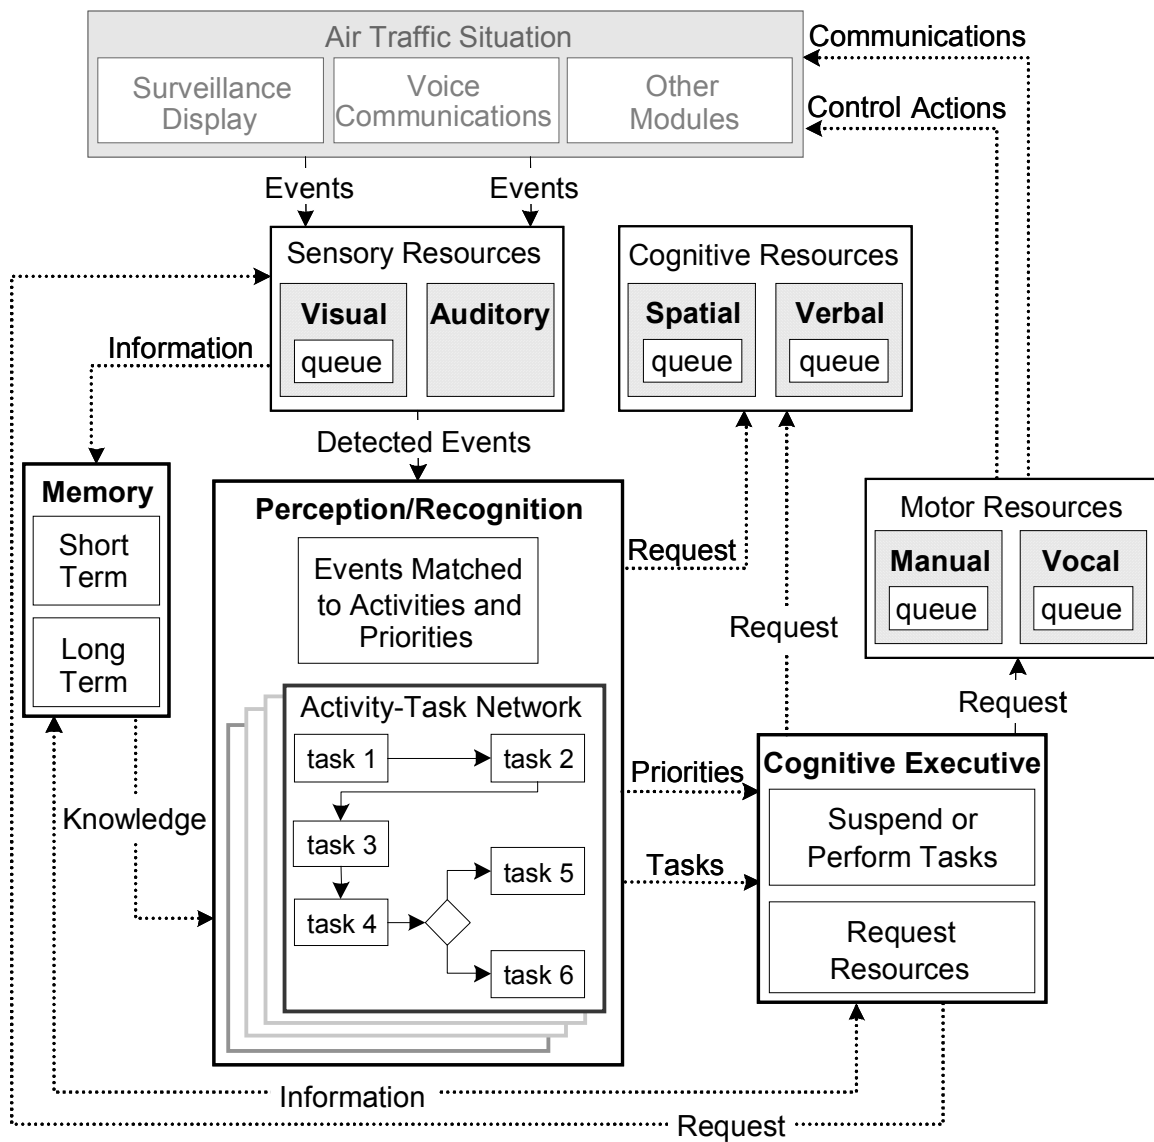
Air Traffic Situation

Surveillance Display

Voice Communications

Other Modules

Communications

Control Actions

Events

Events

Sensory Resources

Visual

queue

Auditory

Cognitive Resources

Spatial

queue

Verbal

queue

Information

Detected Events

Memory

Short Term

Long Term

Perception/Recognition

Events Matched to Activities and Priorities

Request

Request

Motor Resources

Manual

queue

Vocal

queue

Request

Activity-Task Network

task 1

task 2

task 3

task 4

task 5

task 6

Knowledge

Priorities

Tasks

Cognitive Executive

Suspend or Perform Tasks

Request Resources

Information

Request